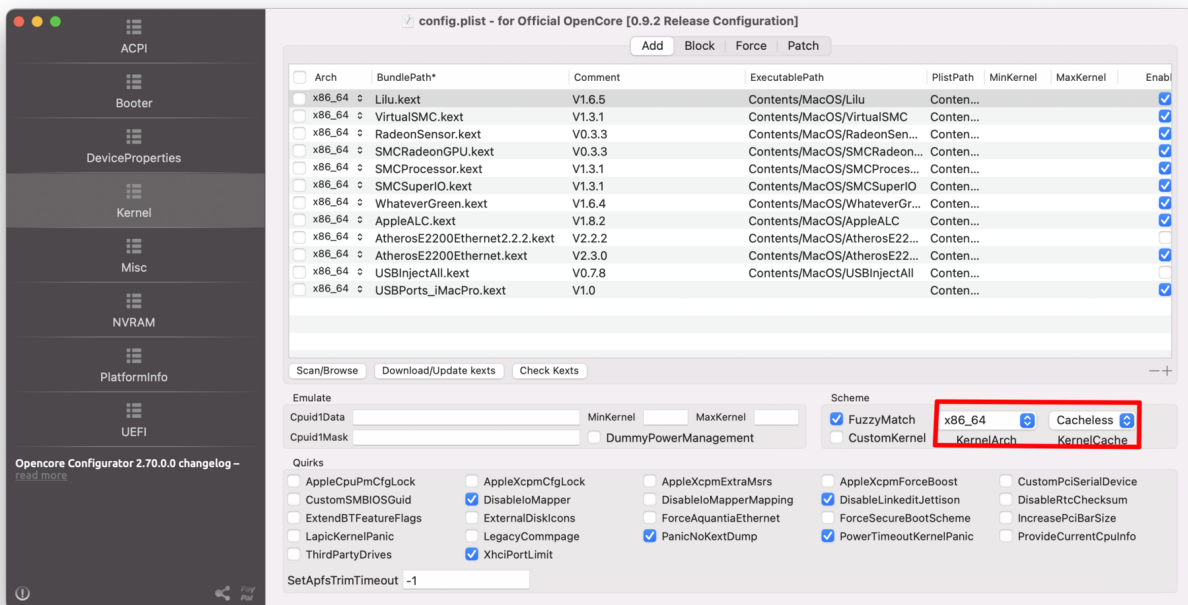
config.plist - for Official OpenCore [0.9.2 Release Configuration]

ACPI
Booter
DeviceProperties
Kernel
Misc
NVRAM
PlatformInfo
UEFI

Opencore Configurator 2.70.0.0 changelog –
read more

Add | Block | Force | Patch

| Arch | BundlePath* | Comment | ExecutablePath | PlistPath | MinKernel | MaxKernel | Enabl |
|---|---|---|---|---|---|---|---|
| x86_64 | Lilu.kext | V1.6.5 | Contents/MacOS/Lilu | Conten... | | | ✓ |
| x86_64 | VirtualSMC.kext | V1.3.1 | Contents/MacOS/VirtualSMC | Conten... | | | ✓ |
| x86_64 | RadeonSensor.kext | V0.3.3 | Contents/MacOS/RadeonSen... | Conten... | | | ✓ |
| x86_64 | SMCRadeonGPU.kext | V0.3.3 | Contents/MacOS/SMCRadeon... | Conten... | | | ✓ |
| x86_64 | SMCProcessor.kext | V1.3.1 | Contents/MacOS/SMCProces... | Conten... | | | ✓ |
| x86_64 | SMCSuperIO.kext | V1.3.1 | Contents/MacOS/SMCSuperIO | Conten... | | | ✓ |
| x86_64 | WhateverGreen.kext | V1.6.4 | Contents/MacOS/WhateverGr... | Conten... | | | ✓ |
| x86_64 | AppleALC.kext | V1.8.2 | Contents/MacOS/AppleALC | Conten... | | | ✓ |
| x86_64 | AtherosE2200Ethernet2.2.2.kext | V2.2.2 | Contents/MacOS/AtherosE22... | Conten... | | | |
| x86_64 | AtherosE2200Ethernet.kext | V2.3.0 | Contents/MacOS/AtherosE22... | Conten... | | | ✓ |
| x86_64 | USBInjectAll.kext | V0.7.8 | Contents/MacOS/USBInjectAll | Conten... | | | |
| x86_64 | USBPorts_iMacPro.kext | V1.0 | | Conten... | | | ✓ |

Scan/Browse | Download/Update kexts | Check Kexts

Emulate
Cpuid1Data | MinKernel | MaxKernel
Cpuid1Mask | DummyPowerManagement

Scheme
FuzzyMatch
CustomKernel
x86_64 KernelArch
Cacheless KernelCache

Quirks
AppleCpuPmCfgLock | AppleXcpmCfgLock | AppleXcpmExtraMsrs | AppleXcpmForceBoost | CustomPciSerialDevice
CustomSMBIOSGuid | DisableIoMapper | DisableIoMapperMapping | DisableLinkeditJettison | DisableRtcChecksum
ExtendBTFeatureFlags | ExternalDiskIcons | ForceAquantiaEthernet | ForceSecureBootScheme | IncreasePciBarSize
LapicKernelPanic | LegacyCommpage | PanicNoKextDump | PowerTimeoutKernelPanic | ProvideCurrentCpuInfo
ThirdPartyDrives | XhciPortLimit

SetApfsTrimTimeout -1

Pay Pal